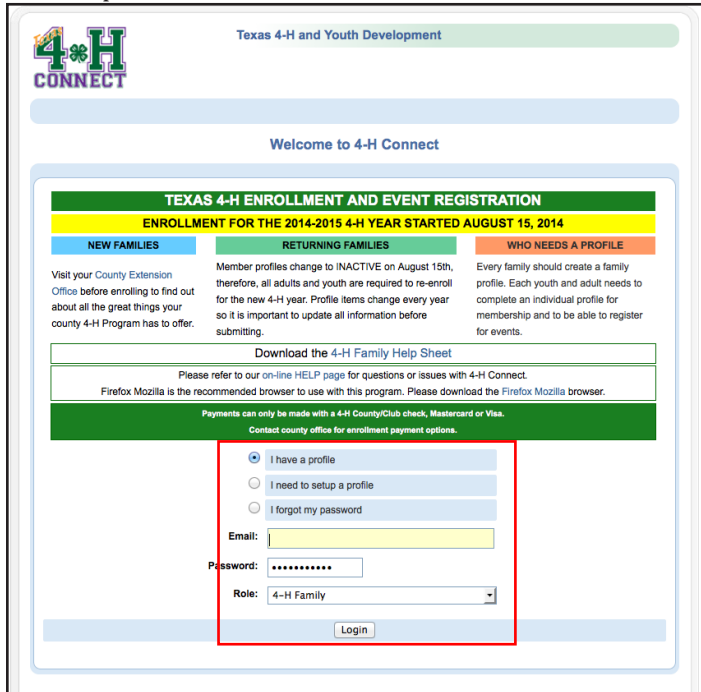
Texas 4-H CONNECT

Texas 4-H and Youth Development

Welcome to 4-H Connect

TEXAS 4-H ENROLLMENT AND EVENT REGISTRATION

ENROLLMENT FOR THE 2014-2015 4-H YEAR STARTED AUGUST 15, 2014

NEW FAMILIES

Visit your County Extension Office before enrolling to find out about all the great things your county 4-H Program has to offer.

RETURNING FAMILIES

Member profiles change to INACTIVE on August 15th, therefore, all adults and youth are required to re-enroll for the new 4-H year. Profile items change every year so it is important to update all information before submitting.

WHO NEEDS A PROFILE

Every family should create a family profile. Each youth and adult needs to complete an individual profile for membership and to be able to register for events.

Download the 4-H Family Help Sheet

Please refer to our on-line HELP page for questions or issues with 4-H Connect.
Firefox Mozilla is the recommended browser to use with this program. Please download the Firefox Mozilla browser.

Payments can only be made with a 4-H County/Club check, Mastercard or Visa.
Contact county office for enrollment payment options.

I have a profile
I need to setup a profile
I forgot my password

Email:
Password: •••••••••••
Role: 4-H Family

Login